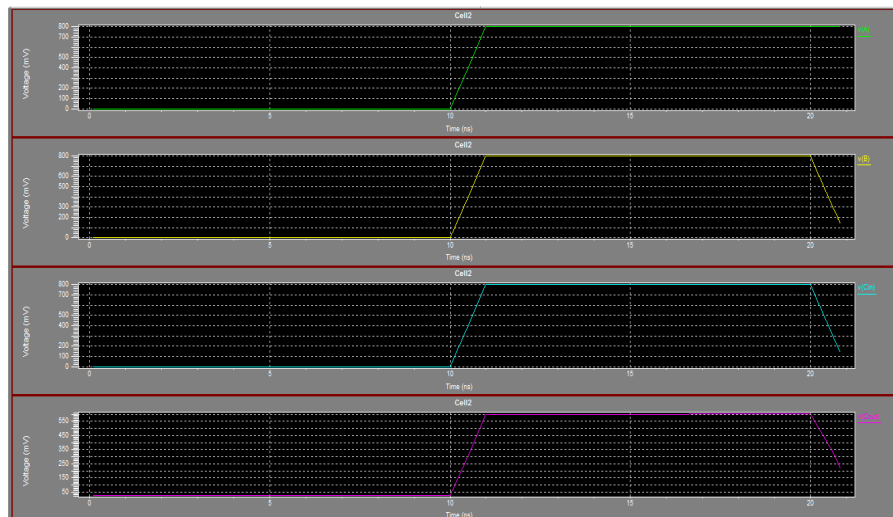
Cell2

800
700
600
500
400
300
200
100
0

Voltage (mV)

0
5
10
15
20

Time (ns)

v(A)

Cell2

800
600
400
300
200
0

Voltage (mV)

0
5
10
15
20

Time (ns)

v(B)

Cell2

800
700
600
500
400
200
0

Voltage (mV)

0
5
10
15
20

Time (ns)

v(Cin)

Cell2

550
500
450
400
350
300
250
200
150
100
50

Voltage (mV)

0
5
10
15
20

Time (ns)

v(Sout)